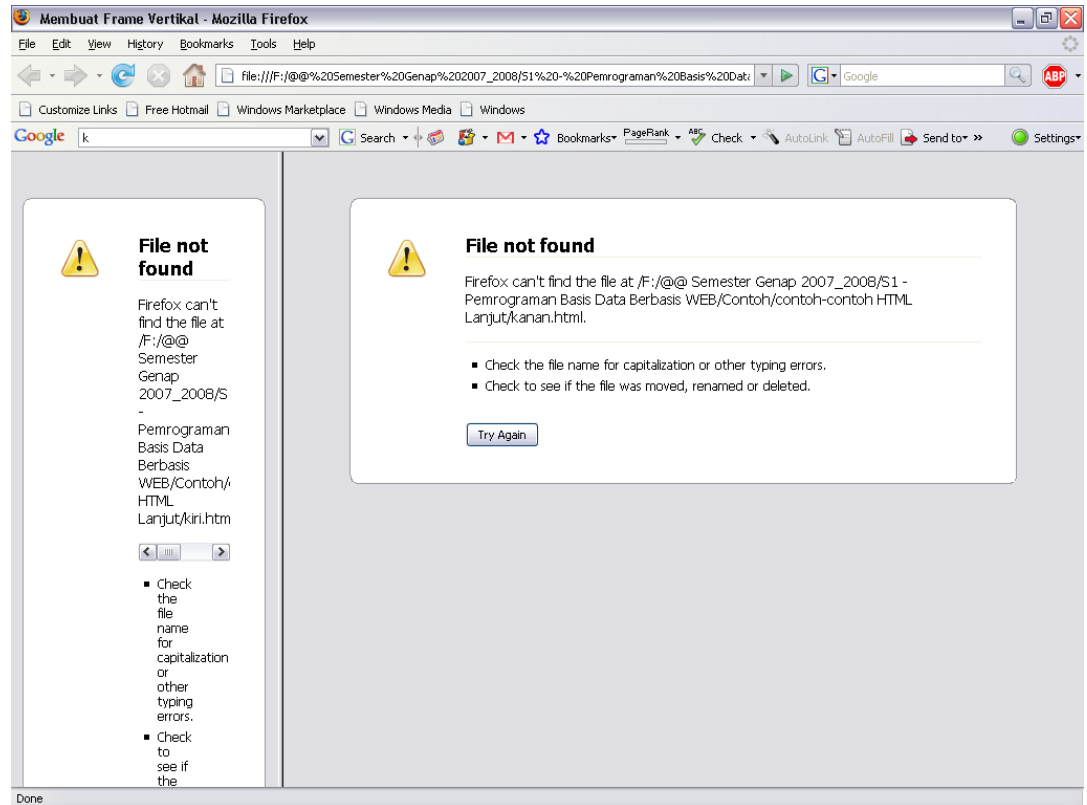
Membuat Frame Vertikal - Mozilla Firefox

File Edit View History Bookmarks Tools Help

file:///F:/@@%20Semester%20Genap%202007_2008/S1%20-%20Pemrograman%20Basis%20Data

Google

Customize Links Free Hotmail Windows Marketplace Windows Media Windows

Google k Search Bookmarks PageRank Check AutoLink AutoFill Send to» Settings

File not found

Firefox can't find the file at /F:/@@ Semester Genap 2007_2008/S - Pemrograman Basis Data Berbasis WEB/Contoh/ HTML Lanjut/kiri.htm

- Check the file name for capitalization or other typing errors.
- Check to see if the

File not found

Firefox can't find the file at /F:/@@ Semester Genap 2007_2008/S1 - Pemrograman Basis Data Berbasis WEB/Contoh/contoh-contoh HTML Lanjut/kanan.html.

- Check the file name for capitalization or other typing errors.
- Check to see if the file was moved, renamed or deleted.

Try Again

Done